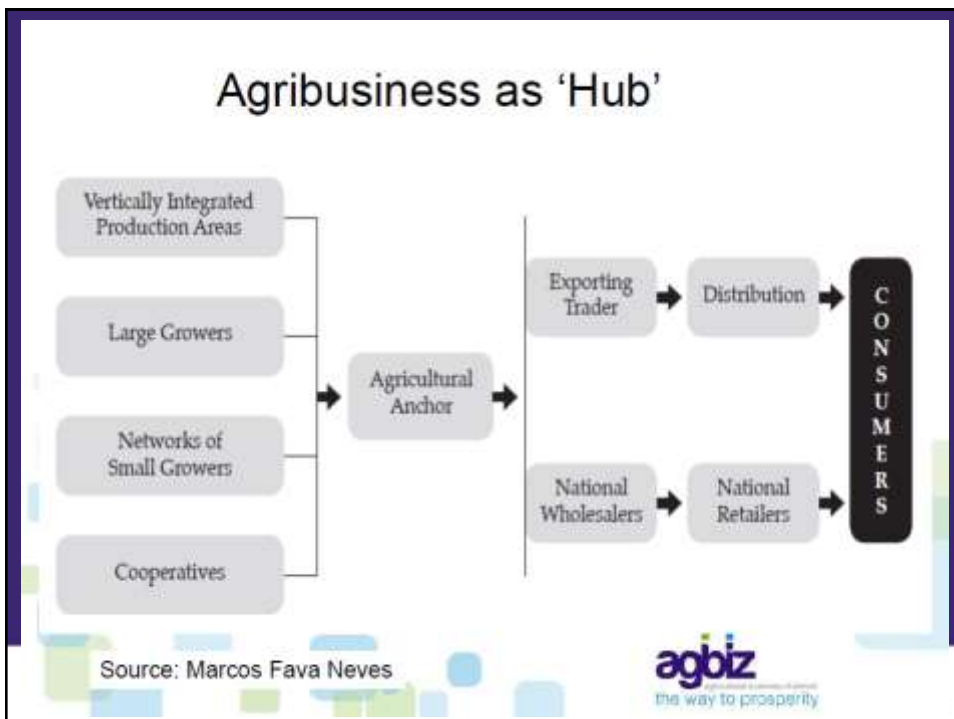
Agribusiness as 'Hub'

Vertically Integrated Production Areas

Large Growers

Networks of Small Growers

Cooperatives

Agricultural Anchor

Exporting Trader

Distribution

National Wholesalers

National Retailers

CONSUMERS

Source: Marcos Fava Neves

agbiz
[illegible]
the way to prosperity